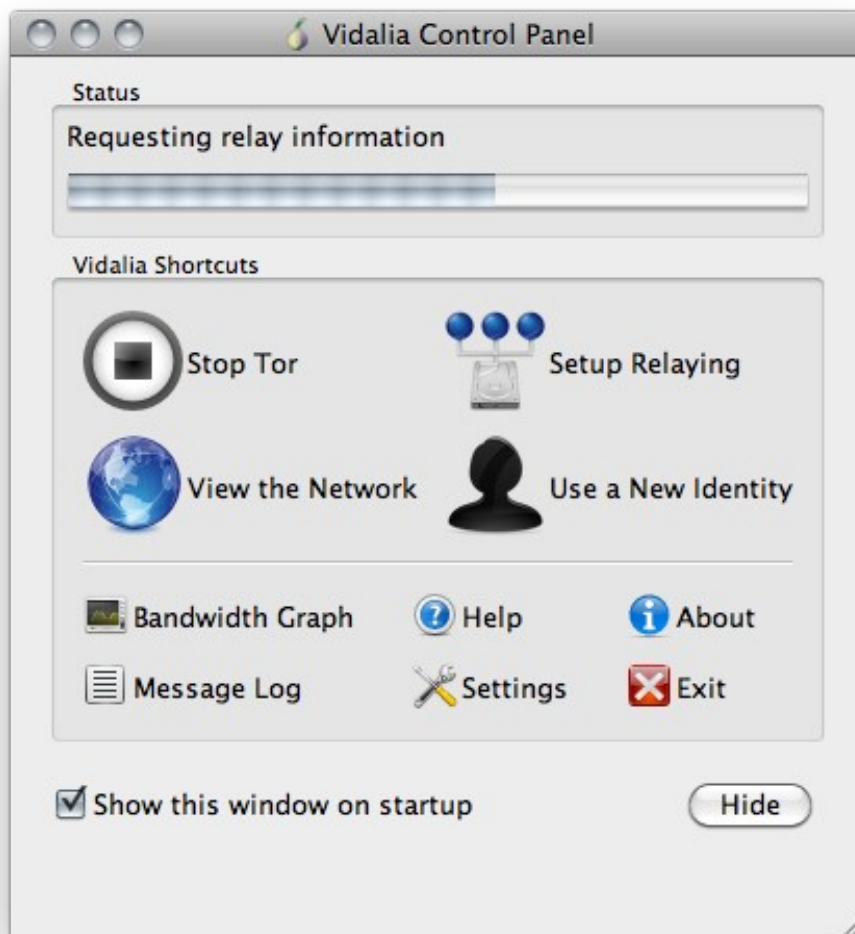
Vidalia Control Panel

Status

Requesting relay information

Vidalia Shortcuts

Stop Tor

Setup Relaying

View the Network

Use a New Identity

Bandwidth Graph

Help

About

Message Log

Settings

Exit

Show this window on startup

Hide